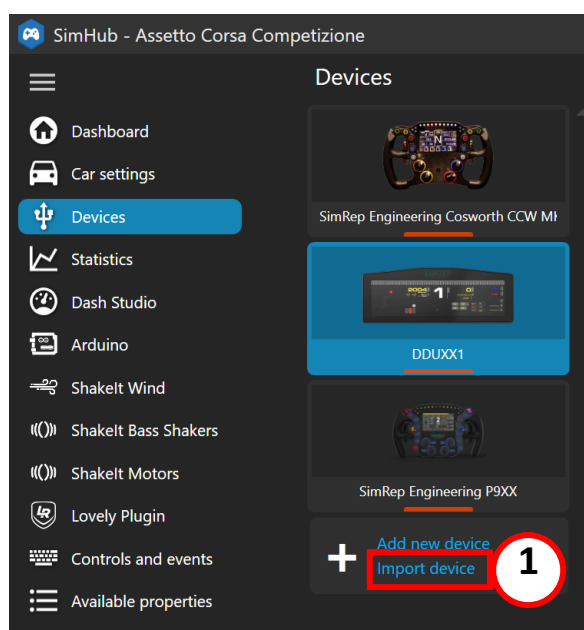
SimHub - Assetto Corsa Competizione

Dashboard
Car settings
Devices
Statistics
Dash Studio
Arduino
ShakeIt Wind
ShakeIt Bass Shakers
ShakeIt Motors
Lovely Plugin
Controls and events
Available properties

Devices

SimRep Engineering Cosworth CCW MI

DDUXX1

SimRep Engineering P9XX

+ Add new device
Import device

1